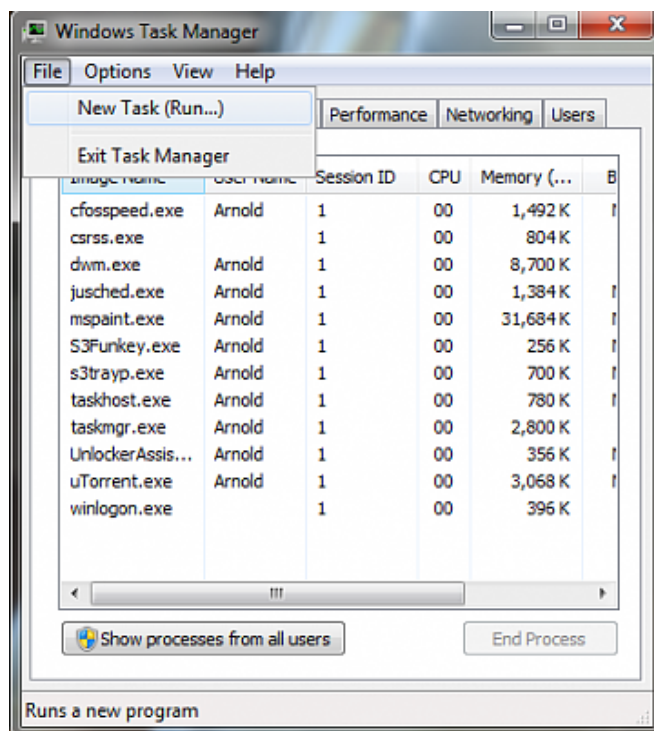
Windows Task Manager

File Options View Help

New Task (Run...)

Exit Task Manager

Performance Networking Users

| Image Name | User Name | Session ID | CPU | Memory (... | B |
|---|---|---|---|---|---|
| cfosspeed.exe | Arnold | 1 | 00 | 1,492 K | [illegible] |
| csrss.exe | | 1 | 00 | 804 K | |
| dwm.exe | Arnold | 1 | 00 | 8,700 K | |
| jusched.exe | Arnold | 1 | 00 | 1,384 K | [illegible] |
| mspaint.exe | Arnold | 1 | 00 | 31,684 K | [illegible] |
| S3Funkey.exe | Arnold | 1 | 00 | 256 K | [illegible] |
| s3trayp.exe | Arnold | 1 | 00 | 700 K | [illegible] |
| taskhost.exe | Arnold | 1 | 00 | 780 K | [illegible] |
| taskmgr.exe | Arnold | 1 | 00 | 2,800 K | |
| UnlockerAssis... | Arnold | 1 | 00 | 356 K | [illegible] |
| uTorrent.exe | Arnold | 1 | 00 | 3,068 K | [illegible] |
| winlogon.exe | | 1 | 00 | 396 K | |

Show processes from all users

End Process

Runs a new program